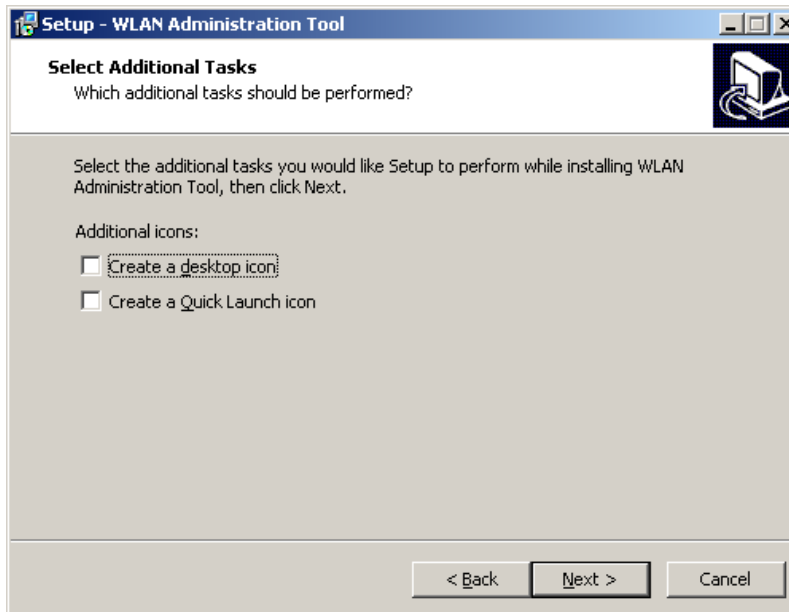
Setup - WLAN Administration Tool

Select Additional Tasks
Which additional tasks should be performed?

Select the additional tasks you would like Setup to perform while installing WLAN Administration Tool, then click Next.

Additional icons:

Create a desktop icon

Create a Quick Launch icon

< Back

Next >

Cancel